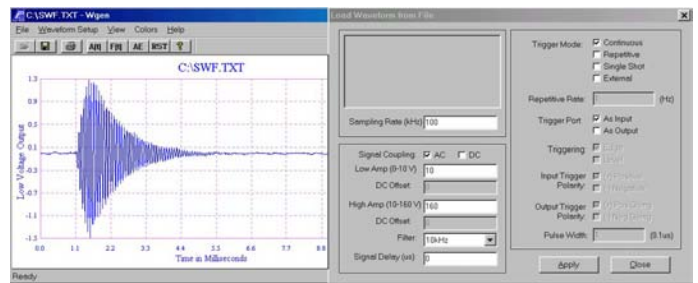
C:\SWF.TXT - Wgen

File Waveform Setup View Colors Help

A|N FIR AE RST

C:\SWF.TXT

1.3
0.9
0.5
0.1
-0.3
-0.7
-1.1
-1.5

Low Voltage Output

0.0 1.1 2.2 3.3 4.4 5.5 6.6 7.7 8.8

Time in Milliseconds

Ready

Load Waveform from File

Sampling Rate (kHz) 100

Signal Coupling AC DC

Low Amp (0-10 V) 10

DC Offset

High Amp (10-160 V) 160

DC Offset

Filter 10kHz

Signal Delay (us) 0

Trigger Mode: Continuous
Repetitive
Single Shot
External

Repetitive Rate: (Hz)

Trigger Port As Input
As Output

Triggering: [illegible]
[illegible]

Input Trigger Polarity: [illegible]
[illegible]

Output Trigger Polarity: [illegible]
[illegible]

Pulse Width: (0.1us)

Apply Close